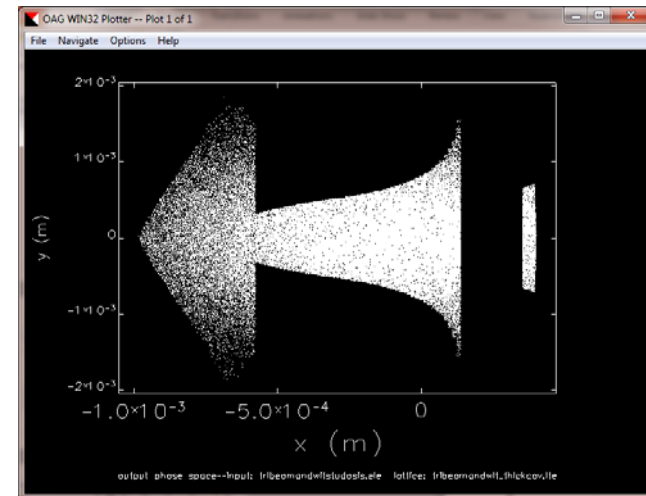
OAG WIN32 Plotter -- Plot 1 of 1

File Navigate Options Help

$2\times10^{-3}$

$1\times10^{-3}$

0

$-1\times10^{-3}$

$-2\times10^{-3}$

y (m)

$-1.0\times10^{-3}$ $-5.0\times10^{-4}$ 0

x (m)

output phase space--input: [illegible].ele lattice: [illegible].lte